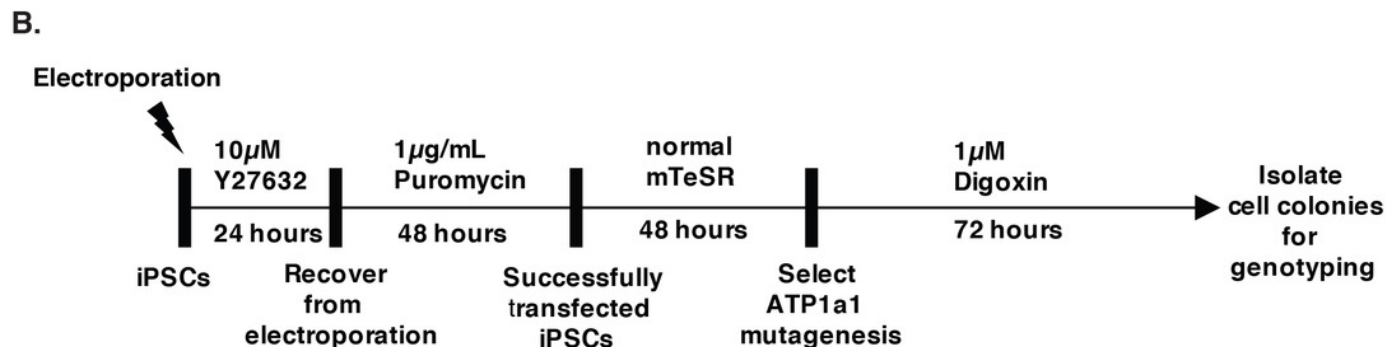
B.

Electroporation

10$\mu$M Y27632

24 hours

iPSCs

1$\mu$g/mL Puromycin

48 hours

Recover from electroporation

normal mTeSR

48 hours

Successfully transfected iPSCs

1$\mu$M Digoxin

72 hours

Select ATP1a1 mutagenesis

Isolate cell colonies for genotyping